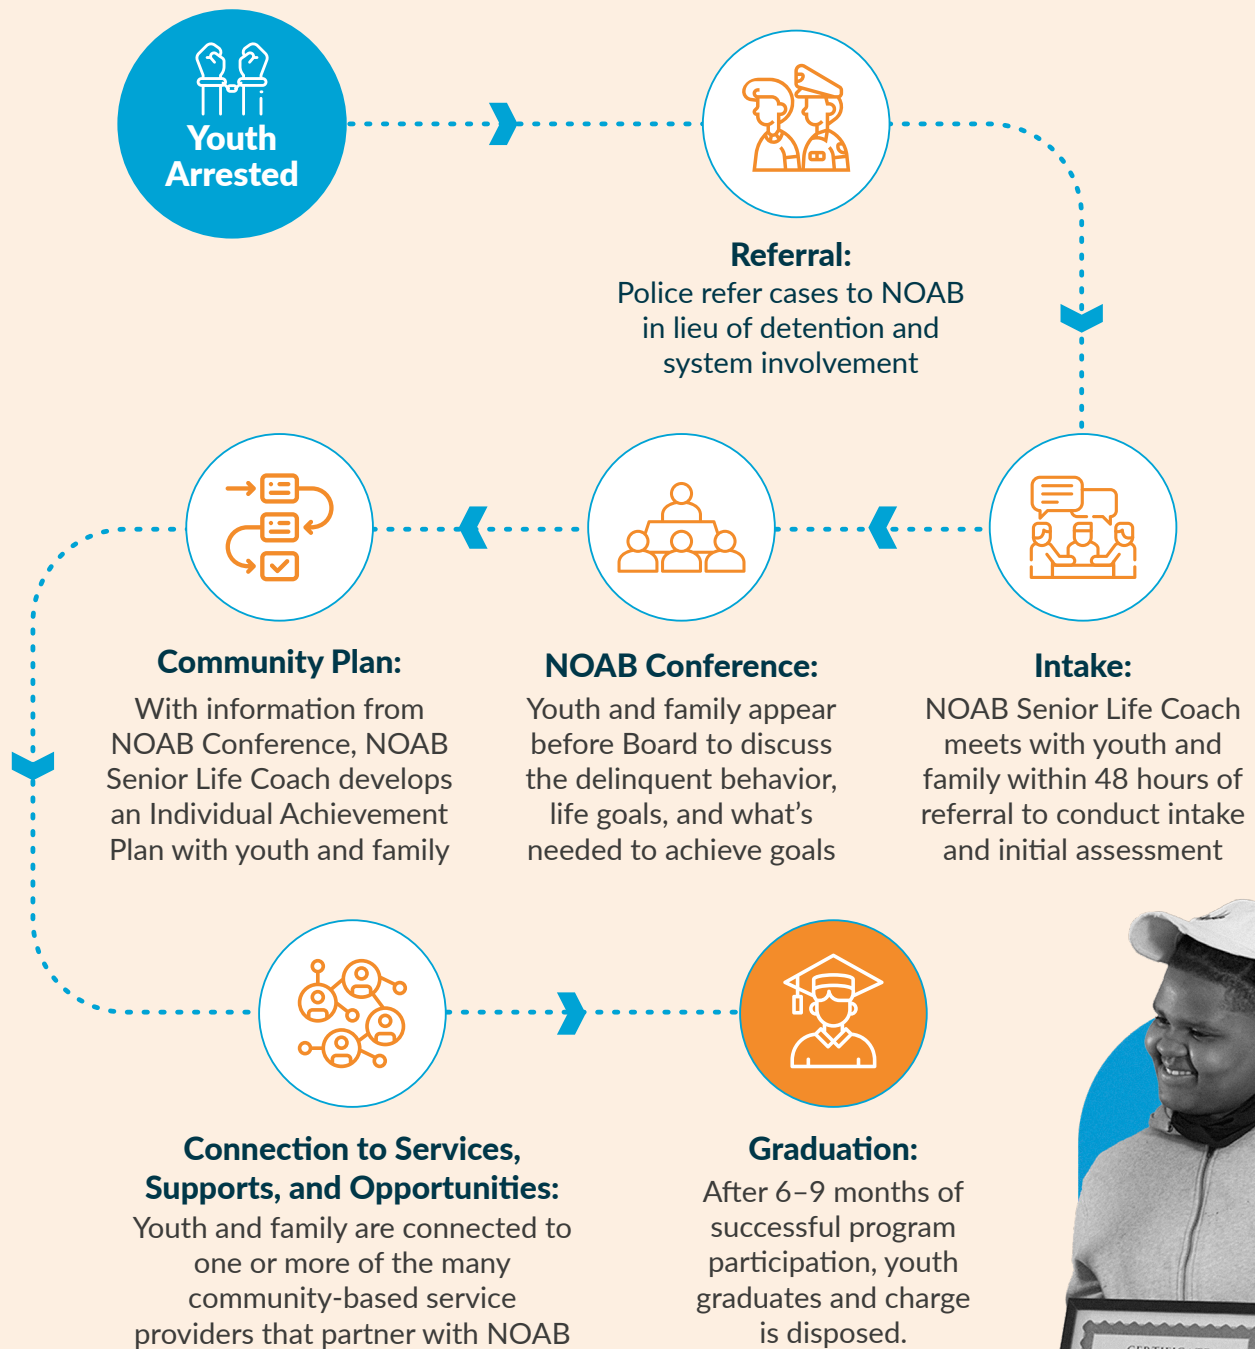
Youth Arrested

Referral:
Police refer cases to NOAB in lieu of detention and system involvement

Community Plan:
With information from NOAB Conference, NOAB Senior Life Coach develops an Individual Achievement Plan with youth and family

NOAB Conference:
Youth and family appear before Board to discuss the delinquent behavior, life goals, and what's needed to achieve goals

Intake:
NOAB Senior Life Coach meets with youth and family within 48 hours of referral to conduct intake and initial assessment

Connection to Services, Supports, and Opportunities:
Youth and family are connected to one or more of the many community-based service providers that partner with NOAB

Graduation:
After 6–9 months of successful program participation, youth graduates and charge is disposed.